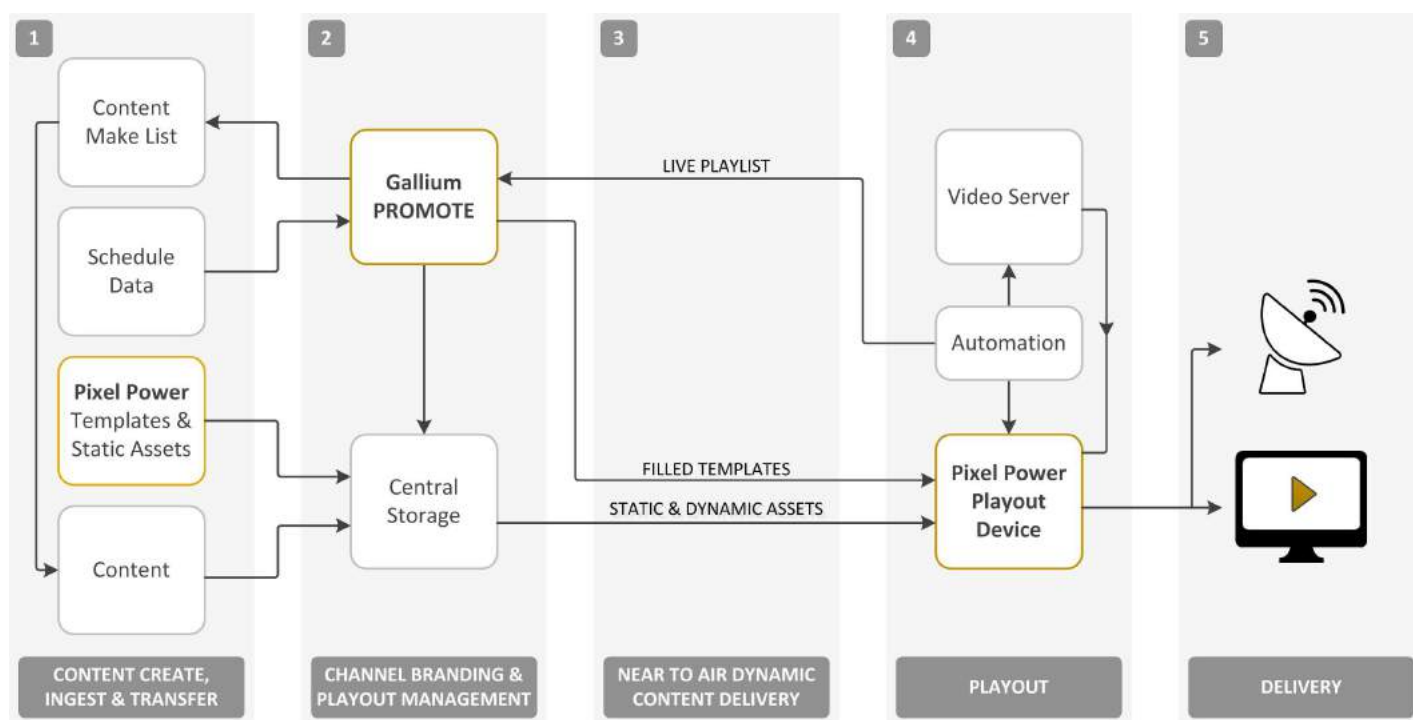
1

Content Make List

Schedule Data

**Pixel Power** Templates & Static Assets

Content

CONTENT CREATE, INGEST & TRANSFER

2

**Gallium PROMOTE**

Central Storage

CHANNEL BRANDING & PLAYOUT MANAGEMENT

3

LIVE PLAYLIST

FILLED TEMPLATES

STATIC & DYNAMIC ASSETS

NEAR TO AIR DYNAMIC CONTENT DELIVERY

4

Video Server

Automation

**Pixel Power Playout Device**

PLAYOUT

5

DELIVERY